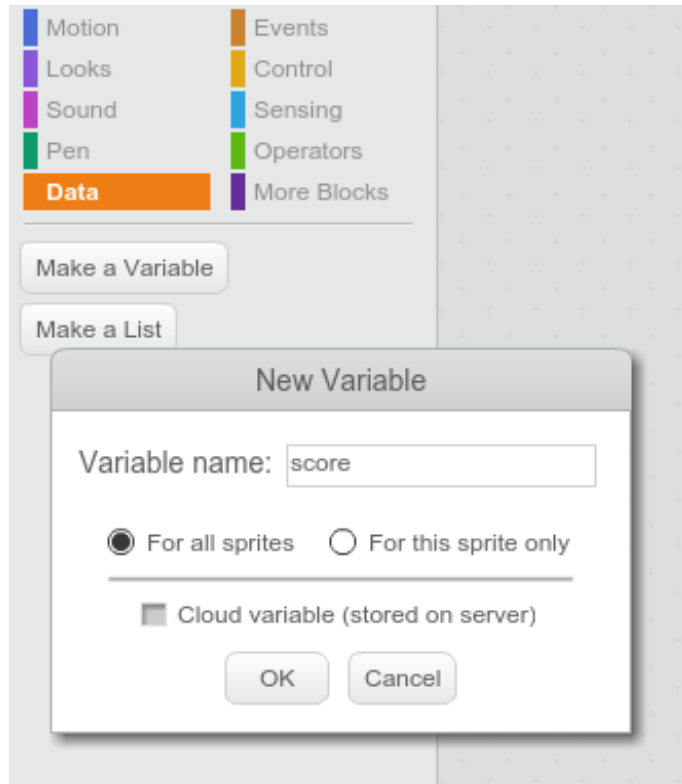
Motion
Looks
Sound
Pen
Data

Events
Control
Sensing
Operators
More Blocks

Make a Variable
Make a List

New Variable

Variable name: score

For all sprites
For this sprite only

Cloud variable (stored on server)

OK
Cancel